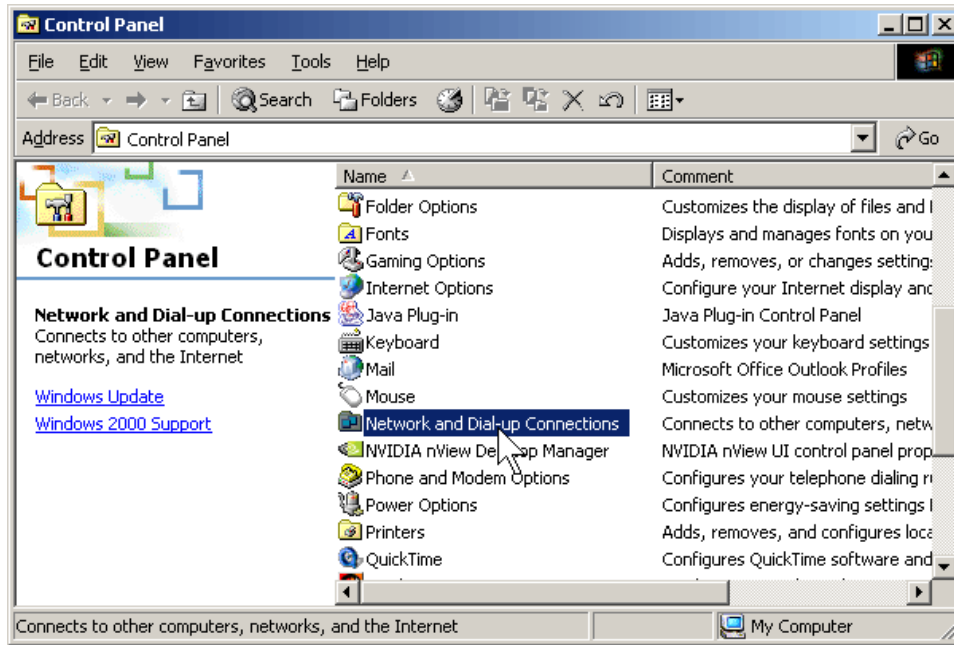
Control Panel

File Edit View Favorites Tools Help

Back Search Folders

Address Control Panel Go

Control Panel

Network and Dial-up Connections
Connects to other computers, networks, and the Internet

Windows Update
Windows 2000 Support

| Name | Comment |
|---|---|
| Folder Options | Customizes the display of files and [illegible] |
| Fonts | Displays and manages fonts on you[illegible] |
| Gaming Options | Adds, removes, or changes setting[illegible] |
| Internet Options | Configure your Internet display and |
| Java Plug-in | Java Plug-in Control Panel |
| Keyboard | Customizes your keyboard settings |
| Mail | Microsoft Office Outlook Profiles |
| Mouse | Customizes your mouse settings |
| Network and Dial-up Connections | Connects to other computers, netw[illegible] |
| NVIDIA nView De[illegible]op Manager | NVIDIA nView UI control panel prop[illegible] |
| Phone and Modem Options | Configures your telephone dialing r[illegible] |
| Power Options | Configures energy-saving settings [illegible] |
| Printers | Adds, removes, and configures loca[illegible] |
| QuickTime | Configures QuickTime software and |

Connects to other computers, networks, and the Internet

My Computer